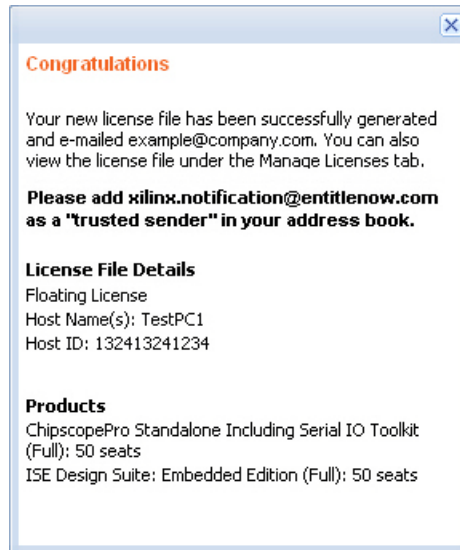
Congratulations

Your new license file has been successfully generated and e-mailed example@company.com. You can also view the license file under the Manage Licenses tab.

Please add xilinx.notification@entitlenow.com as a "trusted sender" in your address book.

License File Details
Floating License
Host Name(s): TestPC1
Host ID: 132413241234

Products
ChipscopePro Standalone Including Serial IO Toolkit (Full): 50 seats
ISE Design Suite: Embedded Edition (Full): 50 seats